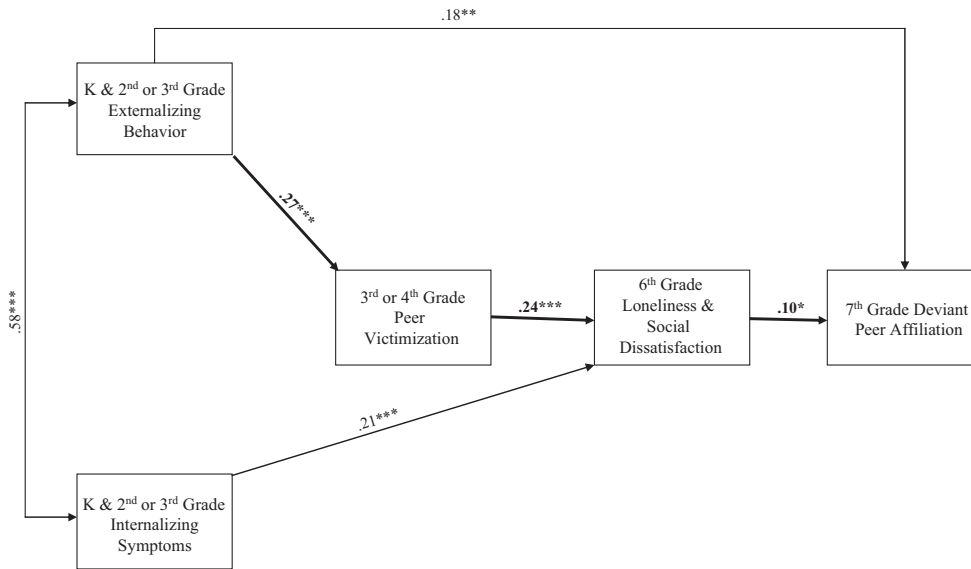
.18**

K & 2$^{nd}$ or 3$^{rd}$ Grade Externalizing Behavior

.27***

.58***

3$^{rd}$ or 4$^{th}$ Grade Peer Victimization

.24***

6$^{th}$ Grade Loneliness & Social Dissatisfaction

.10*

7$^{th}$ Grade Deviant Peer Affiliation

.21***

K & 2$^{nd}$ or 3$^{rd}$ Grade Internalizing Symptoms